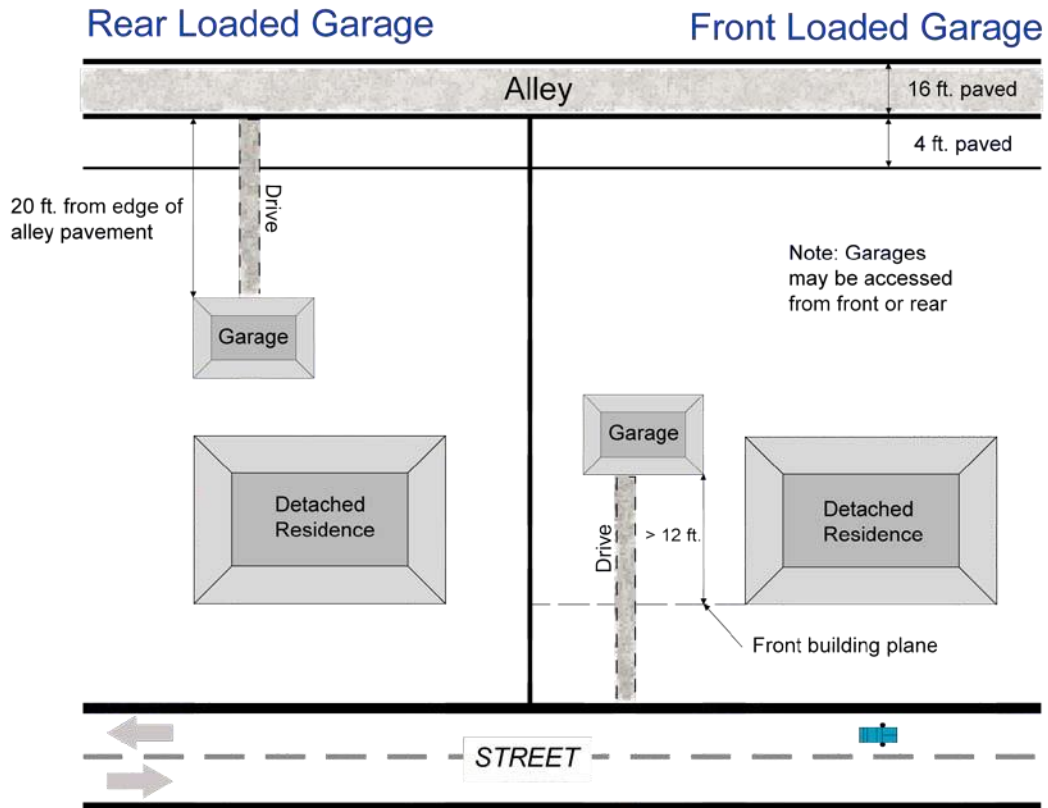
Rear Loaded Garage

Front Loaded Garage

Alley

16 ft. paved

4 ft. paved

20 ft. from edge of alley pavement

Drive

Note: Garages may be accessed from front or rear

Garage

Garage

Detached Residence

Drive

> 12 ft.

Detached Residence

Front building plane

STREET